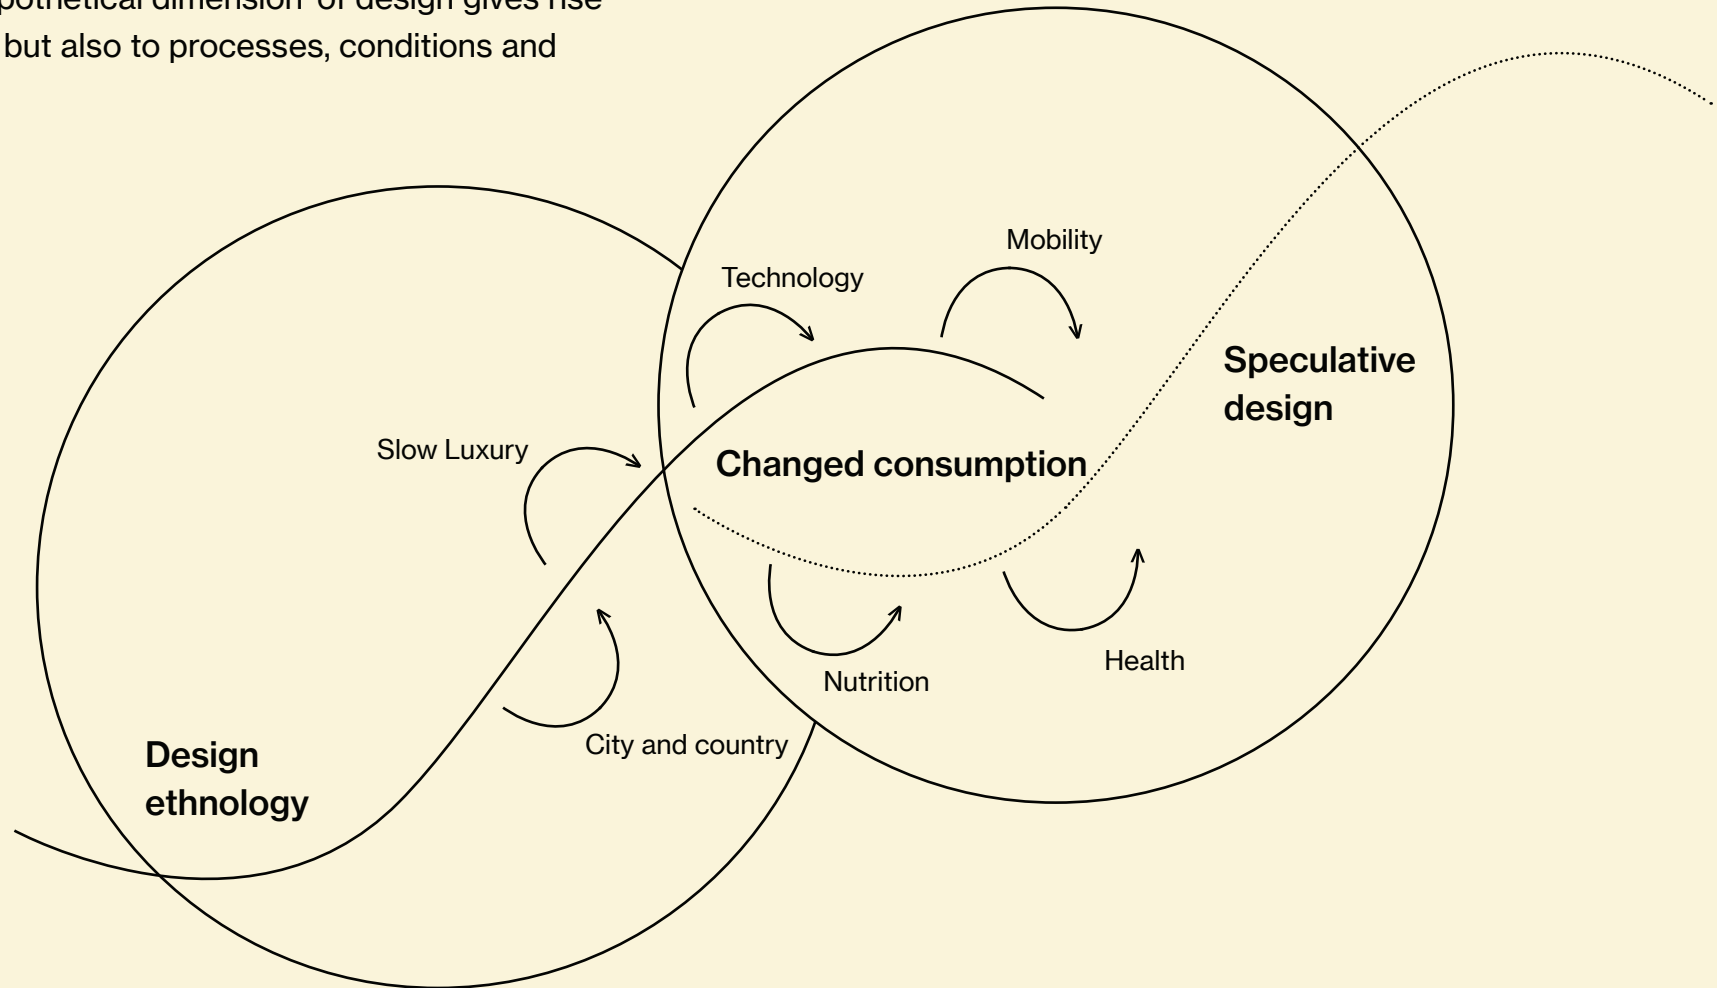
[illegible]pothetical dimension" of design gives rise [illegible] but also to processes, conditions and

Technology

Mobility

Speculative design

Slow Luxury

Changed consumption

Nutrition

Health

City and country

Design ethnology